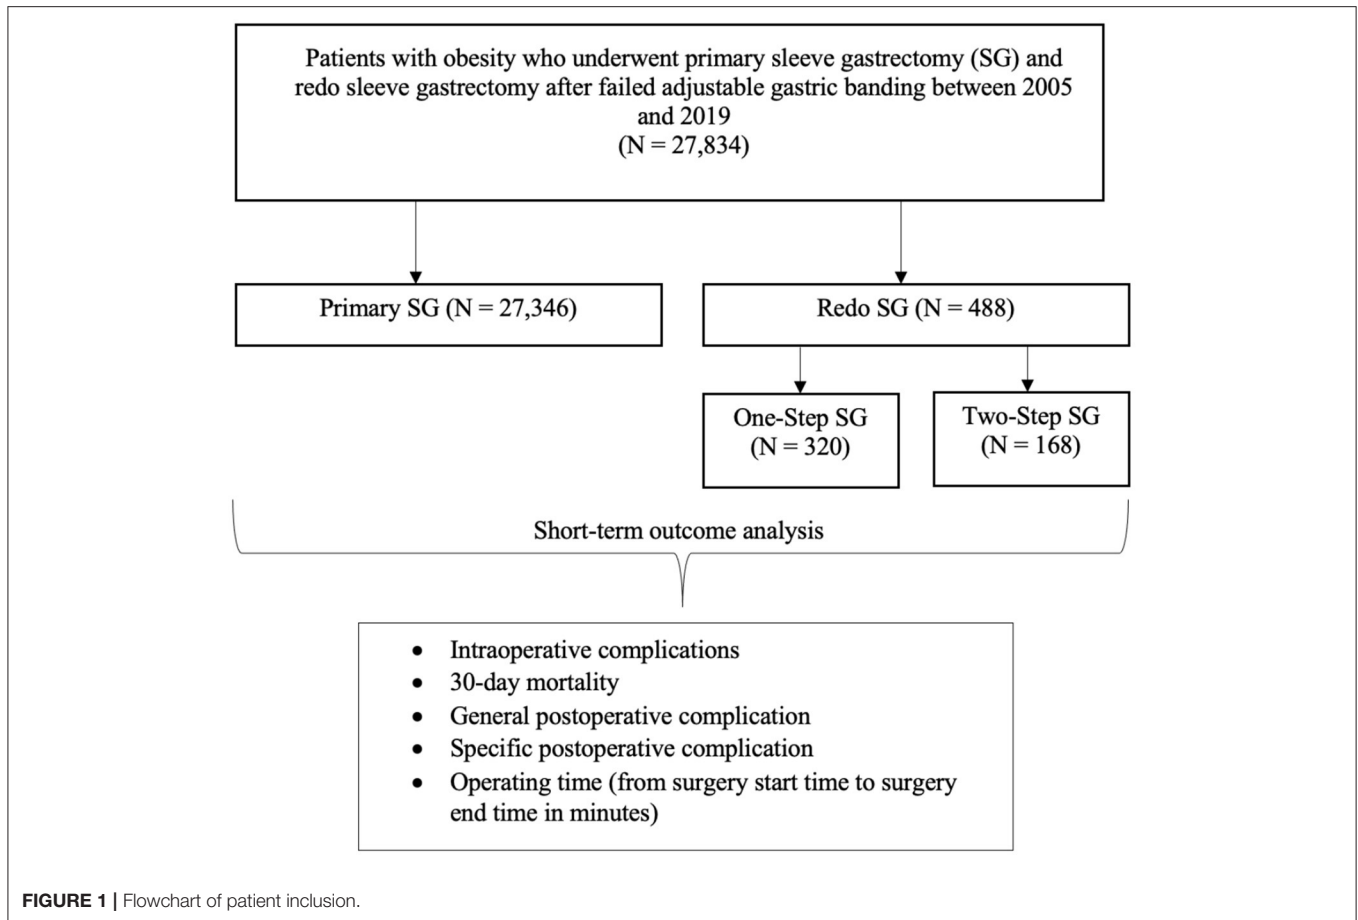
Patients with obesity who underwent primary sleeve gastrectomy (SG) and redo sleeve gastrectomy after failed adjustable gastric banding between 2005 and 2019
(N = 27,834)

Primary SG (N = 27,346)

Redo SG (N = 488)

One-Step SG
(N = 320)

Two-Step SG
(N = 168)

Short-term outcome analysis

- Intraoperative complications
- 30-day mortality
- General postoperative complication
- Specific postoperative complication
- Operating time (from surgery start time to surgery end time in minutes)

FIGURE 1 | Flowchart of patient inclusion.